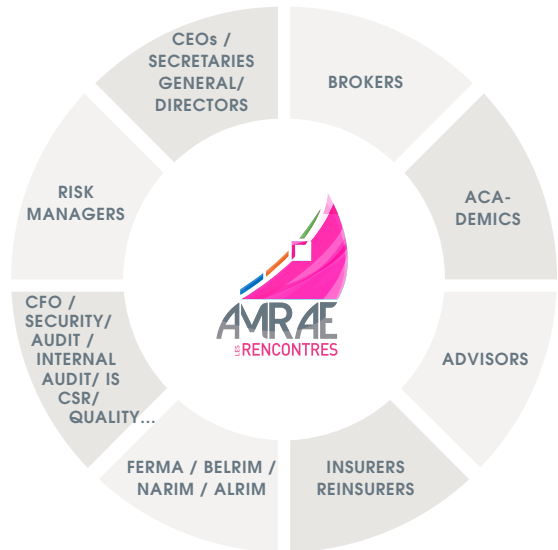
CEOs / SECRETARIES GENERAL/ DIRECTORS

BROKERS

ACA-DEMICS

ADVISORS

INSURERS REINSURERS

FERMA / BELRIM / NARIM / ALRIM

CFO / SECURITY/ AUDIT / INTERNAL AUDIT/ IS CSR/ QUALITY...

RISK MANAGERS

AMRAE

LES RENCONTRES